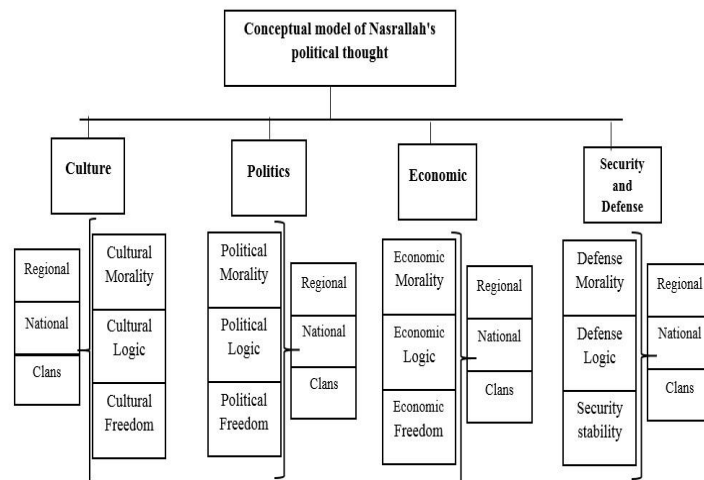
Conceptual model of Nasrallah's political thought

Culture

Regional
National
Clans

Cultural Morality
Cultural Logic
Cultural Freedom

Politics

Political Morality
Political Logic
Political Freedom

Regional
National
Clans

Economic

Economic Morality
Economic Logic
Economic Freedom

Regional
National
Clans

Security and Defense

Defense Morality
Defense Logic
Security stability

Regional
National
Clans